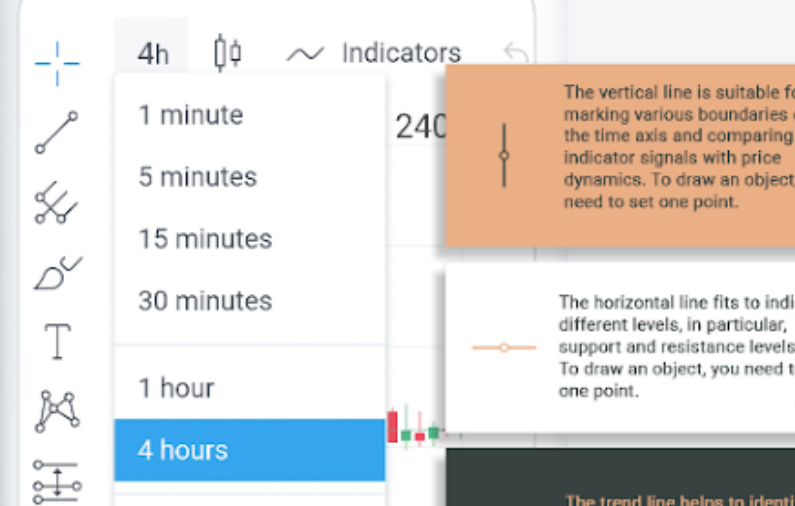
4h

Indicators

1 minute

5 minutes

15 minutes

30 minutes

1 hour

4 hours

240

The vertical line is suitable fo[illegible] marking various boundaries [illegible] the time axis and comparing indicator signals with price dynamics. To draw an object, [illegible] need to set one point.

The horizontal line fits to indi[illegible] different levels, in particular, support and resistance levels To draw an object, you need t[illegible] one point.

The trend line helps to identi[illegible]